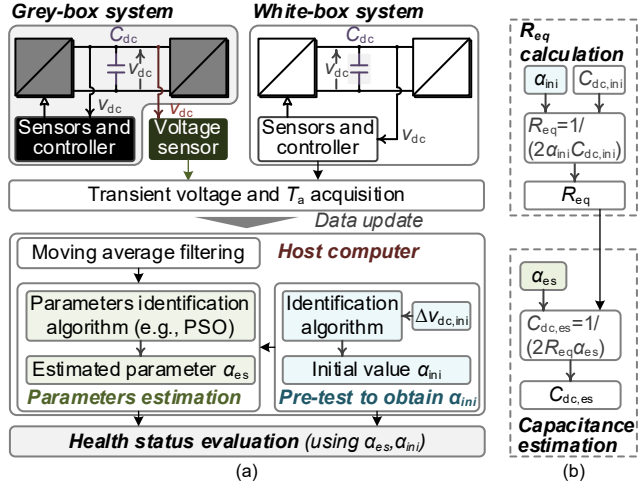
Grey-box system

$C_{dc}$

$v_{dc}$

$v_{dc}$

$v_{dc}$

Sensors and controller

Voltage sensor

White-box system

$C_{dc}$

$v_{dc}$

Sensors and controller

$v_{dc}$

Transient voltage and $T_a$ acquisition

Data update

Moving average filtering

Host computer

Parameters identification algorithm (e.g., PSO)

Estimated parameter $\alpha_{es}$

Parameters estimation

Identification algorithm

$\Delta v_{dc,ini}$

Initial value $\alpha_{ini}$

Pre-test to obtain $\alpha_{ini}$

Health status evaluation (using $\alpha_{es}$,$\alpha_{ini}$)

(a)

$R_{eq}$ calculation

$\alpha_{ini}$

$C_{dc,ini}$

$R_{eq}$=1/ (2$\alpha_{ini}C_{dc,ini}$)

$R_{eq}$

$\alpha_{es}$

$C_{dc,es}$=1/ (2$R_{eq}\alpha_{es}$)

$C_{dc,es}$

Capacitance estimation

(b)